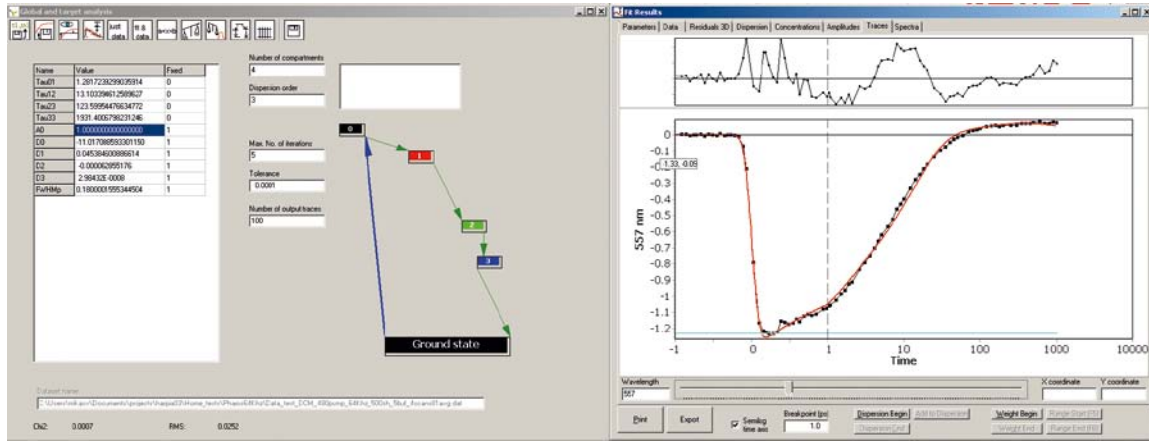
Global and target analysis

just data
fit & data

| Name | Value | Fixed |
|---|---|---|
| Tau01 | 1.2817239299035914 | 0 |
| Tau12 | 13.103398612589627 | 0 |
| Tau23 | 123.59954476634772 | 0 |
| Tau33 | 1931.4005798231246 | 0 |
| A0 | 1.000000000000000 | 1 |
| D0 | -11.017088593301150 | 1 |
| D1 | 0.045384600886614 | 1 |
| D2 | -0.000062955176 | 1 |
| D3 | 2.98432E-0008 | 1 |
| FWHMp | 0.180000159534450 | 1 |

Number of compartments
4
Dispersion order
3
Max. No. of iterations
5
Tolerance
0.0001
Number of output traces
100

0
1
2
3
Ground state

Dataset name
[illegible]

Chi2: 0.0007
RMS: 0.0252

Fit Results
Parameters | Data | Residuals 3D | Dispersion | Concentrations | Amplitudes | Traces | Spectra

0
-0.1
-1.33, -0.09
-0.2
-0.3
-0.4
-0.5
-0.6
-0.7
-0.8
-0.9
-1
-1.1
-1.2
557 nm
-1
0
1
10
100
1000
10000
Time

Wavelength
557
X coordinate
Y coordinate

Print
Export
Semilog time axis
Breakpoint (ps)
1.0
Dispersion Begin
Add to Dispersion
Dispersion End
Weight Begin
Range Start (fit)
Weight End
Range End (fit)